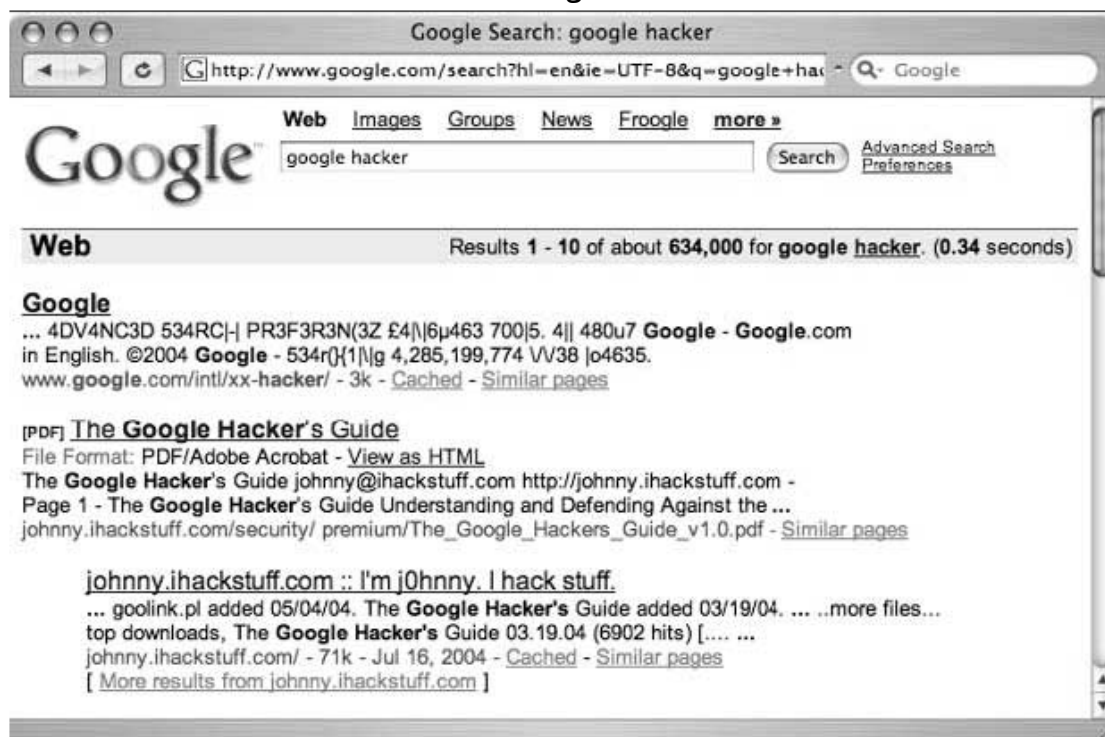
Google Search: google hacker

http://www.google.com/search?hl=en&ie=UTF-8&q=google+hac

Google

Google

Web Images Groups News Froogle more »

google hacker

Search

Advanced Search
Preferences

Web

Results 1 - 10 of about 634,000 for google hacker. (0.34 seconds)

Google
... 4DV4NC3D 534RC|-| PR3F3R3N(3Z £4|\|6µ463 700|5. 4|| 480u7 Google - Google.com in English. ©2004 Google - 534r()(1|\|g 4,285,199,774 \/\/38 |o4635.
www.google.com/intl/xx-hacker/ - 3k - Cached - Similar pages

[PDF] The Google Hacker's Guide
File Format: PDF/Adobe Acrobat - View as HTML
The Google Hacker's Guide johnny@ihackstuff.com http://johnny.ihackstuff.com - Page 1 - The Google Hacker's Guide Understanding and Defending Against the ...
johnny.ihackstuff.com/security/ premium/The_Google_Hackers_Guide_v1.0.pdf - Similar pages

johnny.ihackstuff.com :: I'm j0hnny. I hack stuff.
... goolink.pl added 05/04/04. The Google Hacker's Guide added 03/19/04. ... ..more files... top downloads, The Google Hacker's Guide 03.19.04 (6902 hits) [.... ...
johnny.ihackstuff.com/ - 71k - Jul 16, 2004 - Cached - Similar pages
[ More results from johnny.ihackstuff.com ]